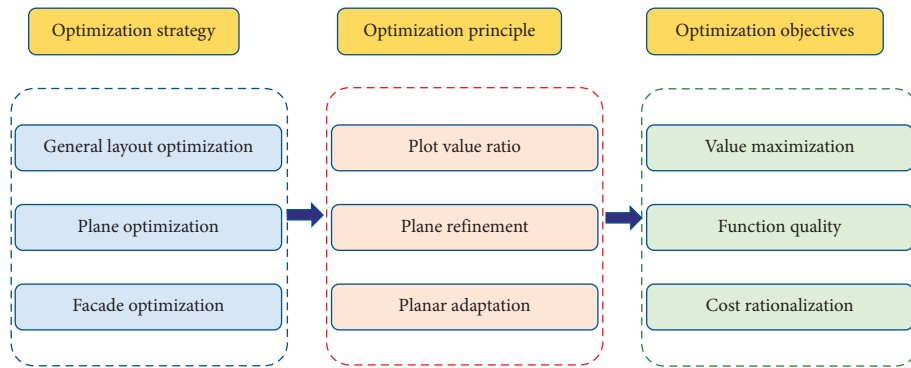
Optimization strategy

General layout optimization

Plane optimization

Facade optimization

Optimization principle

Plot value ratio

Plane refinement

Planar adaptation

Optimization objectives

Value maximization

Function quality

Cost rationalization